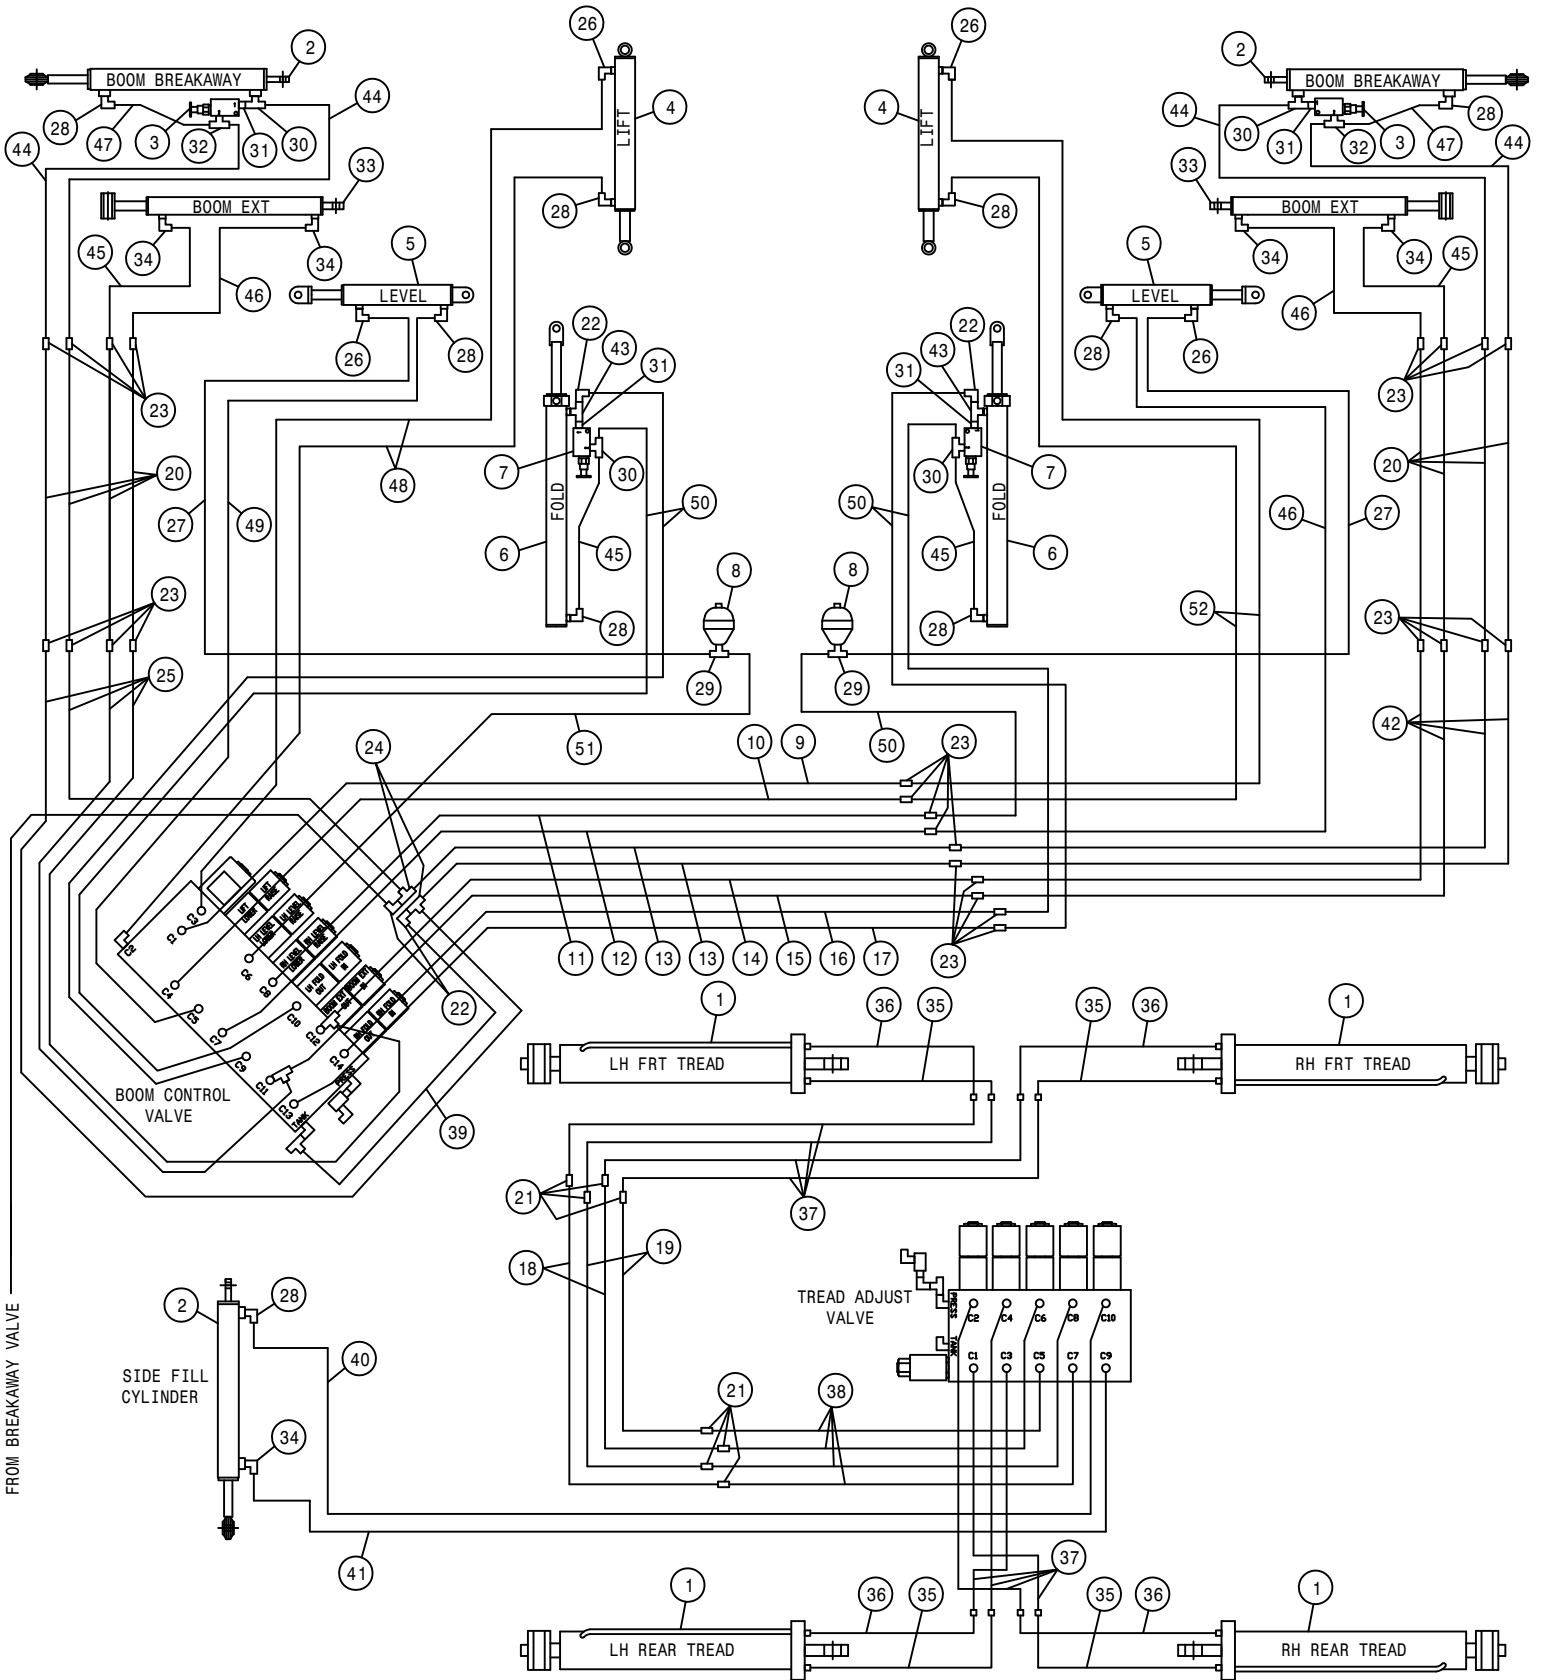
2
BOOM BREAKAWAY
28 47 3 32 31 30 44
44
33
BOOM EXT
45 34 34
46
5
LEVEL
26 28
23
20
27 49 48
23
25
26
LIFT
4
28
22 43 31
7 30
FOLD
6 45 50
28
8
29
51
24
10 9
11 12 13 13 14 15 16 17
22
BOOM CONTROL VALVE
39
C1 C2 C3 C4 C5 C6 C7 C8 C9 C10 C11 C12 C13 TANK
26
LIFT
4
28
22 43 31
30 7
FOLD
50 45 6
28
8
29
50
23
23
2
BOOM BREAKAWAY
44 30 31 32 3 47 28 44
33
BOOM EXT
34 34 45
5
LEVEL
28 26
46
23
20
46 27
52
23
42
1
LH FRT TREAD
36 35
35 36
1
RH FRT TREAD
21
37
18 19
TREAD ADJUST VALVE
PRESS TANK
C2 C4 C6 C8 C10
C1 C3 C5 C7 C9
2
28
SIDE FILL CYLINDER
40
34
21
38
41
37
1
LH REAR TREAD
36 35
35 36
1
RH REAR TREAD
FROM BREAKAWAY VALVE